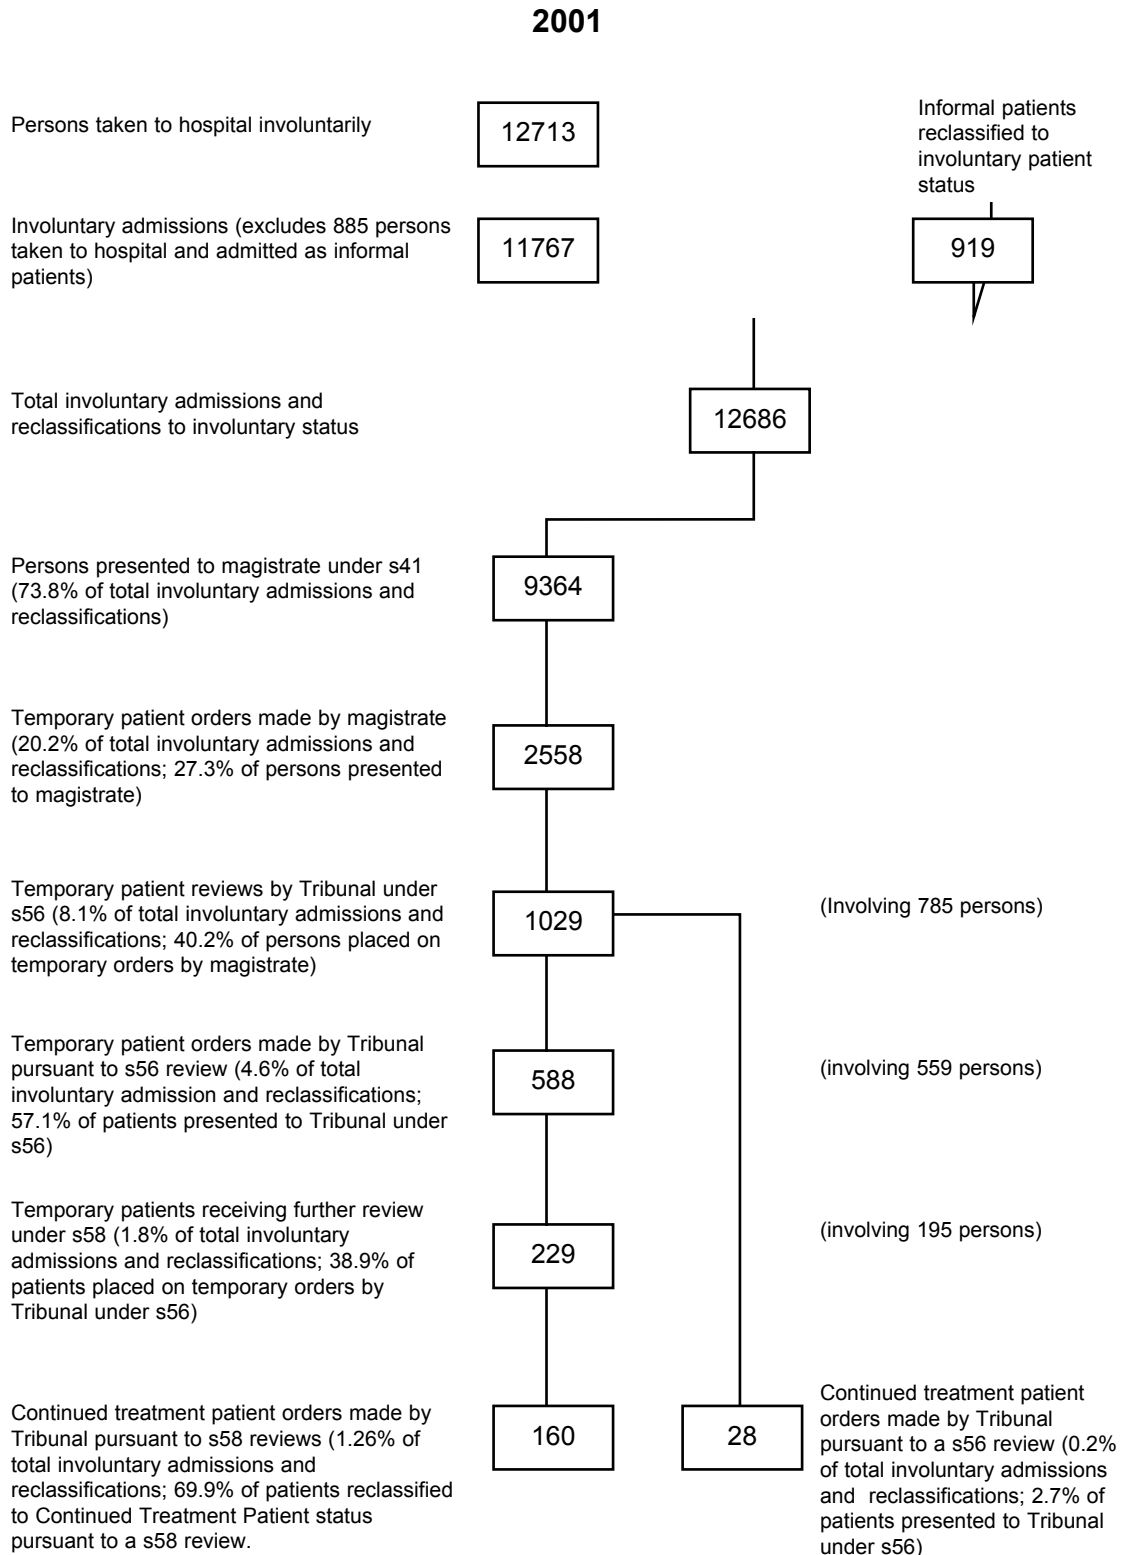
2001

Persons taken to hospital involuntarily

12713

Informal patients reclassified to involuntary patient status

Involuntary admissions (excludes 885 persons taken to hospital and admitted as informal patients)

11767

919

Total involuntary admissions and reclassifications to involuntary status

12686

Persons presented to magistrate under s41 (73.8% of total involuntary admissions and reclassifications)

9364

Temporary patient orders made by magistrate (20.2% of total involuntary admissions and reclassifications; 27.3% of persons presented to magistrate)

2558

Temporary patient reviews by Tribunal under s56 (8.1% of total involuntary admissions and reclassifications; 40.2% of persons placed on temporary orders by magistrate)

1029

(Involving 785 persons)

Temporary patient orders made by Tribunal pursuant to s56 review (4.6% of total involuntary admission and reclassifications; 57.1% of patients presented to Tribunal under s56)

588

(involving 559 persons)

Temporary patients receiving further review under s58 (1.8% of total involuntary admissions and reclassifications; 38.9% of patients placed on temporary orders by Tribunal under s56)

229

(involving 195 persons)

Continued treatment patient orders made by Tribunal pursuant to s58 reviews (1.26% of total involuntary admissions and reclassifications; 69.9% of patients reclassified to Continued Treatment Patient status pursuant to a s58 review.

160

28

Continued treatment patient orders made by Tribunal pursuant to a s56 review (0.2% of total involuntary admissions and reclassifications; 2.7% of patients presented to Tribunal under s56)